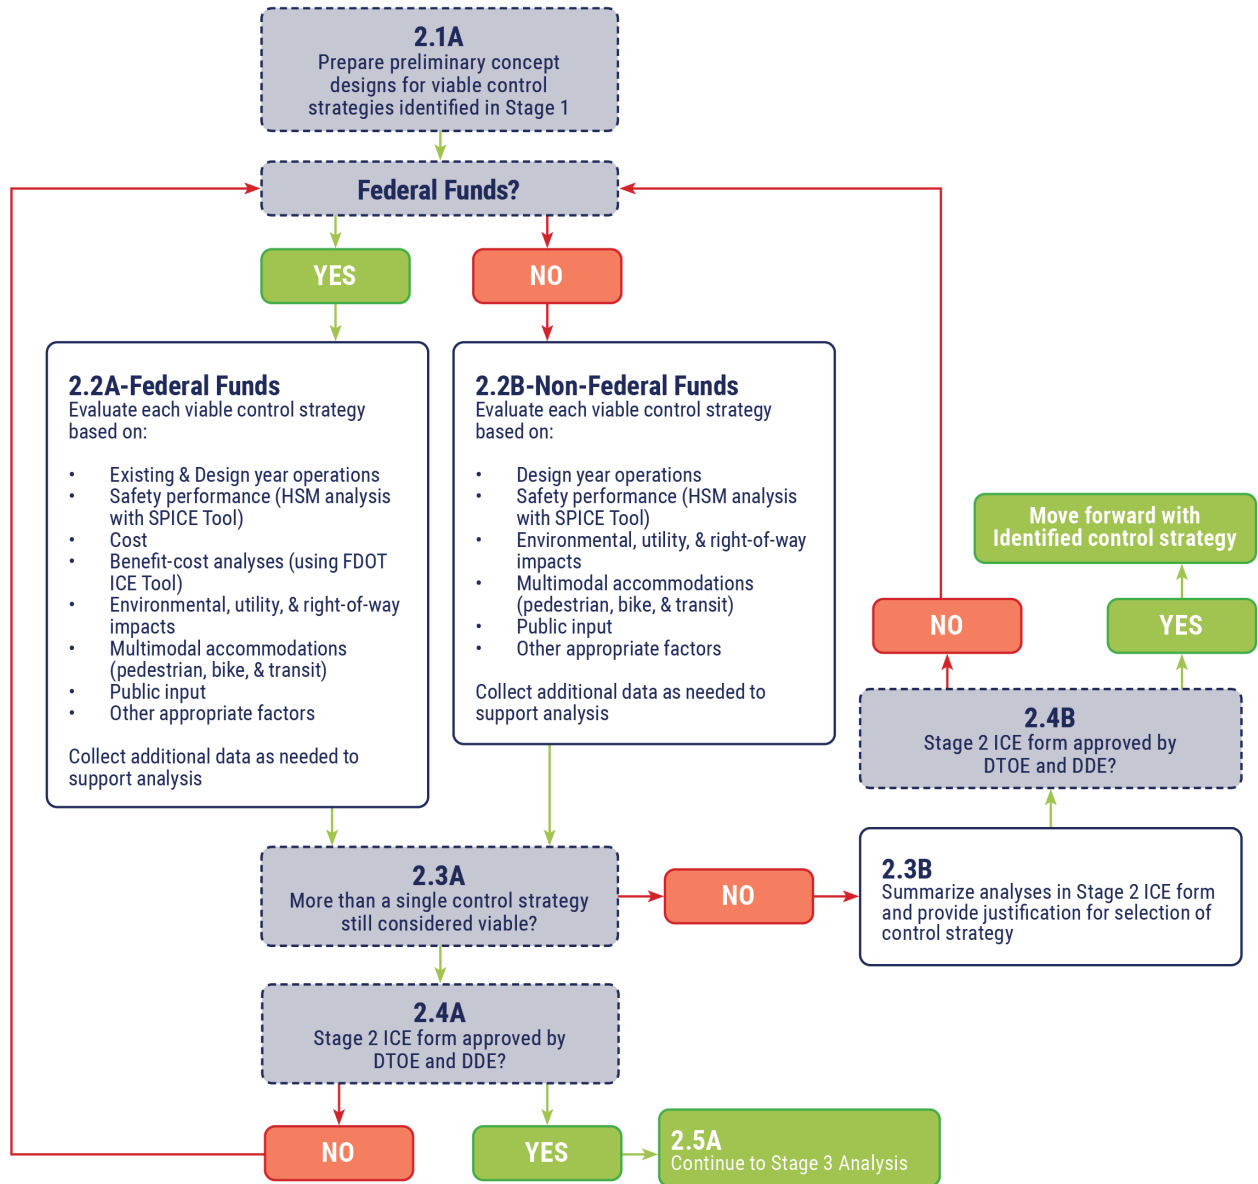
2.1A
Prepare preliminary concept designs for viable control strategies identified in Stage 1

Federal Funds?

YES

NO

2.2A-Federal Funds
Evaluate each viable control strategy based on:

- Existing & Design year operations
- Safety performance (HSM analysis with SPICE Tool)
- Cost
- Benefit-cost analyses (using FDOT ICE Tool)
- Environmental, utility, & right-of-way impacts
- Multimodal accommodations (pedestrian, bike, & transit)
- Public input
- Other appropriate factors

Collect additional data as needed to support analysis

2.2B-Non-Federal Funds
Evaluate each viable control strategy based on:

- Design year operations
- Safety performance (HSM analysis with SPICE Tool)
- Environmental, utility, & right-of-way impacts
- Multimodal accommodations (pedestrian, bike, & transit)
- Public input
- Other appropriate factors

Collect additional data as needed to support analysis

Move forward with Identified control strategy

NO

YES

2.4B
Stage 2 ICE form approved by DTOE and DDE?

2.3A
More than a single control strategy still considered viable?

NO

2.3B
Summarize analyses in Stage 2 ICE form and provide justification for selection of control strategy

2.4A
Stage 2 ICE form approved by DTOE and DDE?

NO

YES

2.5A
Continue to Stage 3 Analysis